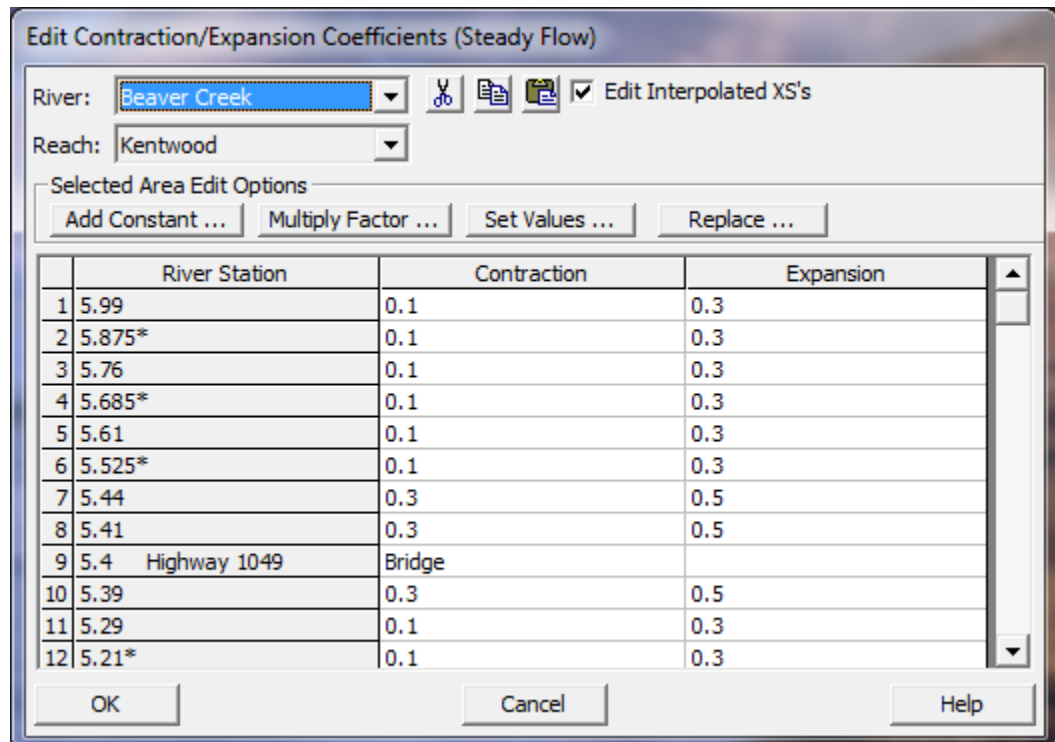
Edit Contraction/Expansion Coefficients (Steady Flow)

River: Beaver Creek

Edit Interpolated XS's

Reach: Kentwood

Selected Area Edit Options

Add Constant ... Multiply Factor ... Set Values ... Replace ...

| | River Station | Contraction | Expansion |
|---|---|---|---|
| 1 | 5.99 | 0.1 | 0.3 |
| 2 | 5.875* | 0.1 | 0.3 |
| 3 | 5.76 | 0.1 | 0.3 |
| 4 | 5.685* | 0.1 | 0.3 |
| 5 | 5.61 | 0.1 | 0.3 |
| 6 | 5.525* | 0.1 | 0.3 |
| 7 | 5.44 | 0.3 | 0.5 |
| 8 | 5.41 | 0.3 | 0.5 |
| 9 | 5.4 Highway 1049 | Bridge | |
| 10 | 5.39 | 0.3 | 0.5 |
| 11 | 5.29 | 0.1 | 0.3 |
| 12 | 5.21* | 0.1 | 0.3 |

OK Cancel Help